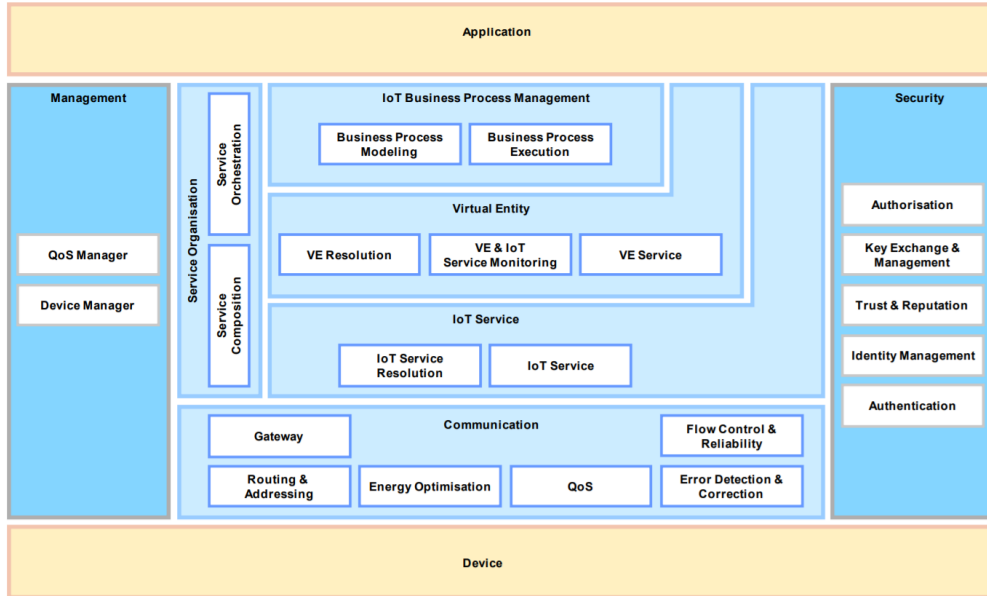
Application

Management

QoS Manager

Device Manager

Service Organisation

Service Orchestration

Service Composition

IoT Business Process Management

Business Process Modeling

Business Process Execution

Virtual Entity

VE Resolution

VE & IoT Service Monitoring

VE Service

IoT Service

IoT Service Resolution

IoT Service

Communication

Gateway

Flow Control & Reliability

Routing & Addressing

Energy Optimisation

QoS

Error Detection & Correction

Security

Authorisation

Key Exchange & Management

Trust & Reputation

Identity Management

Authentication

Device